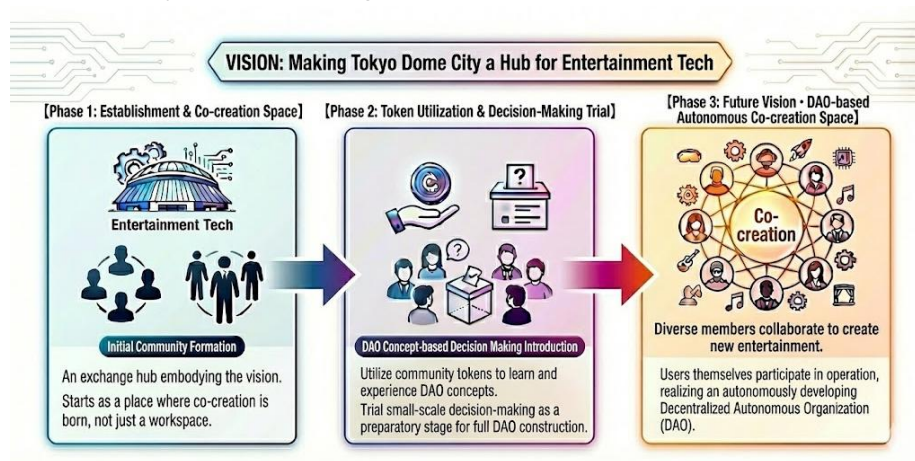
VISION: Making Tokyo Dome City a Hub for Entertainment Tech

【Phase 1: Establishment & Co-creation Space】

Entertainment Tech

Initial Community Formation

An exchange hub embodying the vision.

Starts as a place where co-creation is born, not just a workspace.

【Phase 2: Token Utilization & Decision-Making Trial】

DAO Concept-based Decision Making Introduction

Utilize community tokens to learn and experience DAO concepts.

Trial small-scale decision-making as a preparatory stage for full DAO construction.

【Phase 3: Future Vision・DAO-based Autonomous Co-creation Space】

Co-creation

Diverse members collaborate to create new entertainment.

Users themselves participate in operation, realizing an autonomously developing Decentralized Autonomous Organization (DAO).